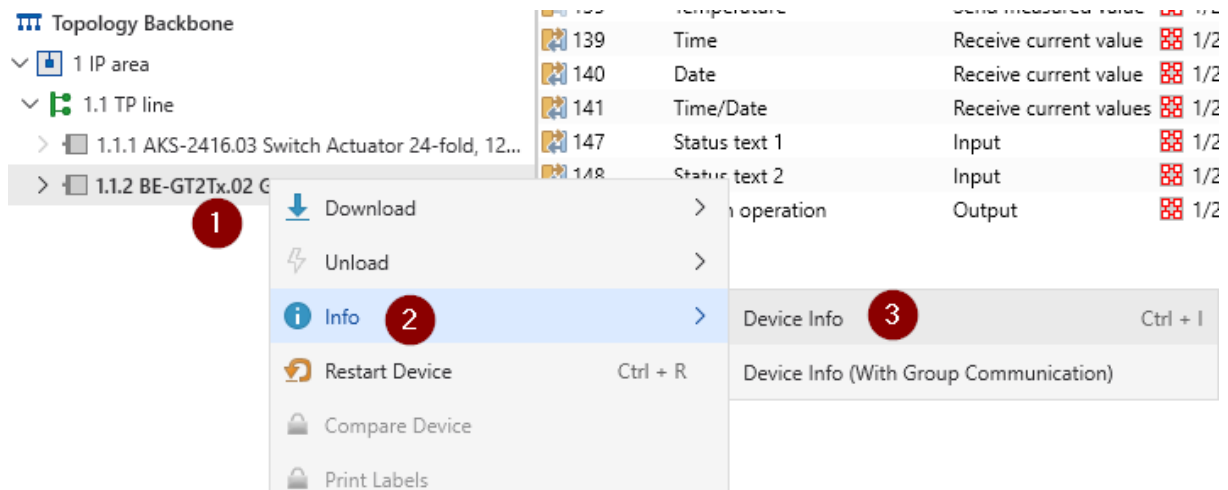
Topology Backbone
1 IP area
1.1 TP line
1.1.1 AKS-2416.03 Switch Actuator 24-fold, 12...
1.1.2 BE-GT2Tx.02 G

| | | | |
|---|---|---|---|
| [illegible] | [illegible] | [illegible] | 1/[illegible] |
| 139 | Time | Receive current value | 1/2 |
| 140 | Date | Receive current value | 1/2 |
| 141 | Time/Date | Receive current values | 1/2 |
| 147 | Status text 1 | Input | 1/2 |
| 148 | Status text 2 | Input | 1/2 |
| | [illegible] operation | Output | 1/2 |

1
Download
Unload
Info
2
Device Info
3
Ctrl + I
Device Info (With Group Communication)
Restart Device
Ctrl + R
Compare Device
Print Labels